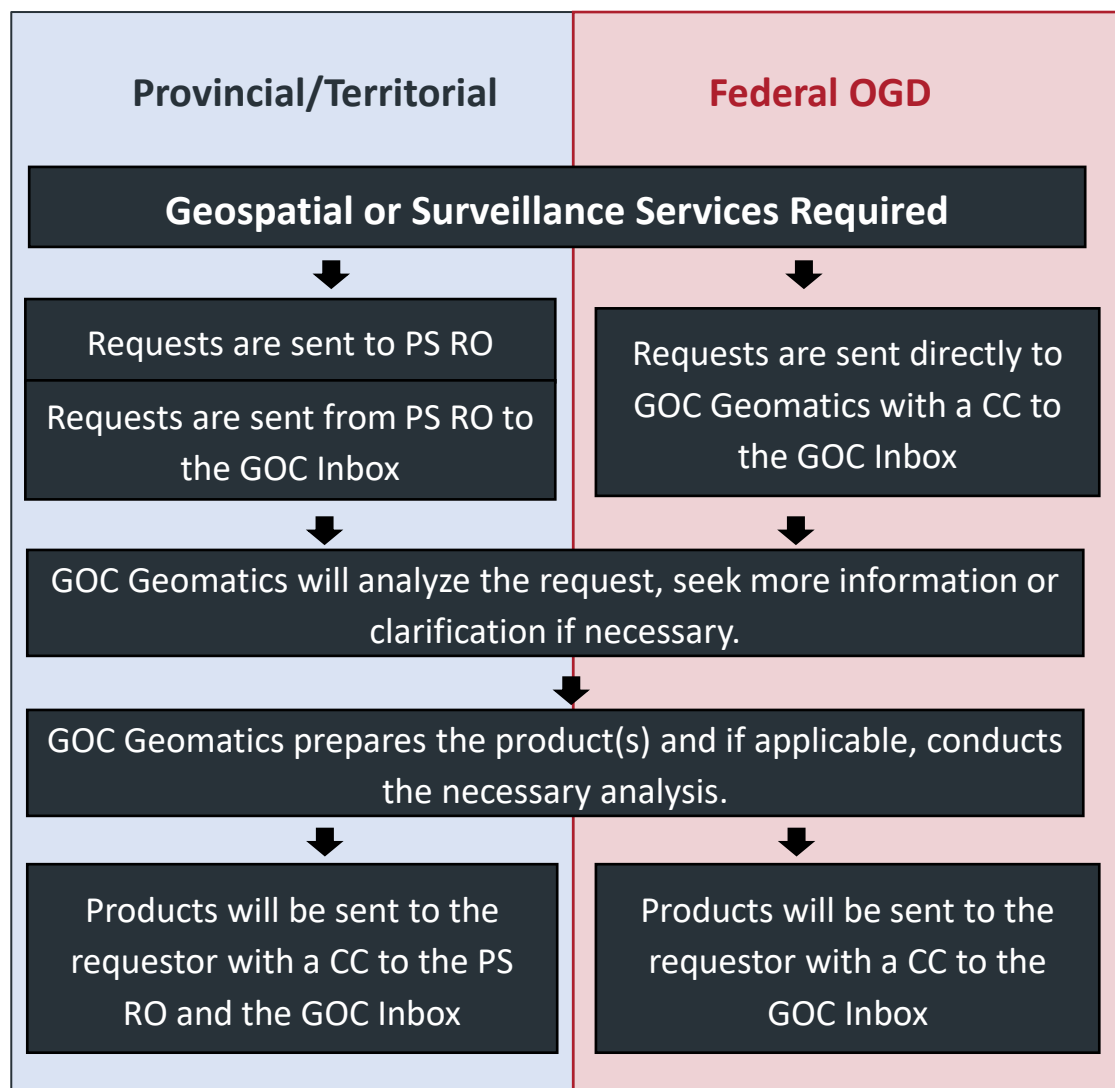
Provincial/Territorial

Federal OGD

Geospatial or Surveillance Services Required

Requests are sent to PS RO

Requests are sent from PS RO to the GOC Inbox

Requests are sent directly to GOC Geomatics with a CC to the GOC Inbox

GOC Geomatics will analyze the request, seek more information or clarification if necessary.

GOC Geomatics prepares the product(s) and if applicable, conducts the necessary analysis.

Products will be sent to the requestor with a CC to the PS RO and the GOC Inbox

Products will be sent to the requestor with a CC to the GOC Inbox